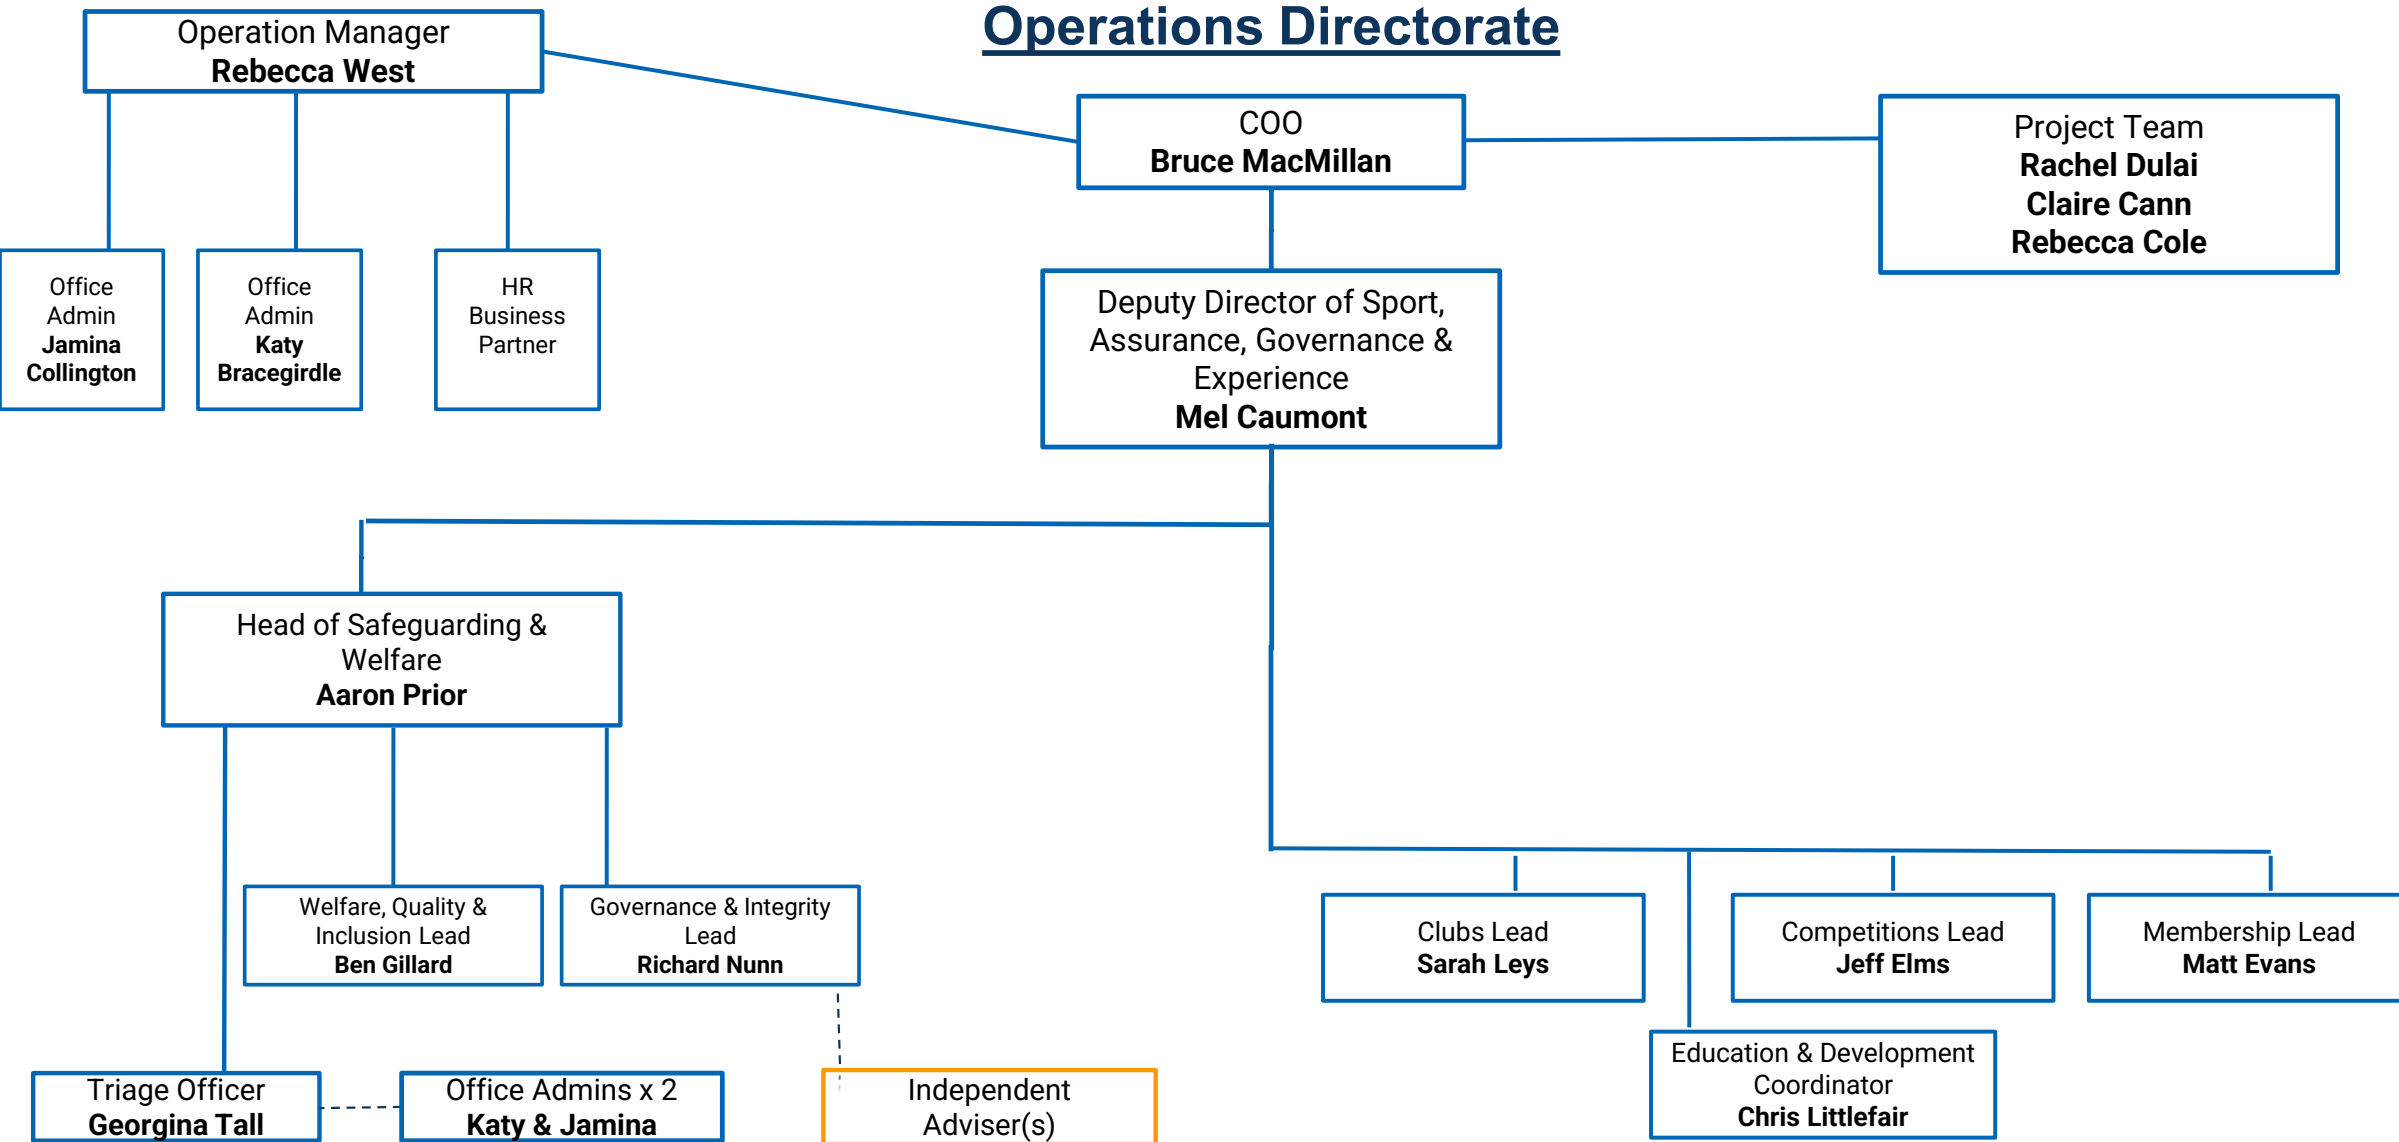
Operations Directorate

Operation Manager
**Rebecca West**

COO
**Bruce MacMillan**

Project Team
**Rachel Dulai**
**Claire Cann**
**Rebecca Cole**

Office Admin
**Jamina Collington**

Office Admin
**Katy Bracegirdle**

HR Business Partner

Deputy Director of Sport, Assurance, Governance & Experience
**Mel Caumont**

Head of Safeguarding & Welfare
**Aaron Prior**

Welfare, Quality & Inclusion Lead
**Ben Gillard**

Governance & Integrity Lead
**Richard Nunn**

Clubs Lead
**Sarah Leys**

Competitions Lead
**Jeff Elms**

Membership Lead
**Matt Evans**

Education & Development Coordinator
**Chris Littlefair**

Triage Officer
**Georgina Tall**

Office Admins x 2
**Katy & Jamina**

Independent Adviser(s)